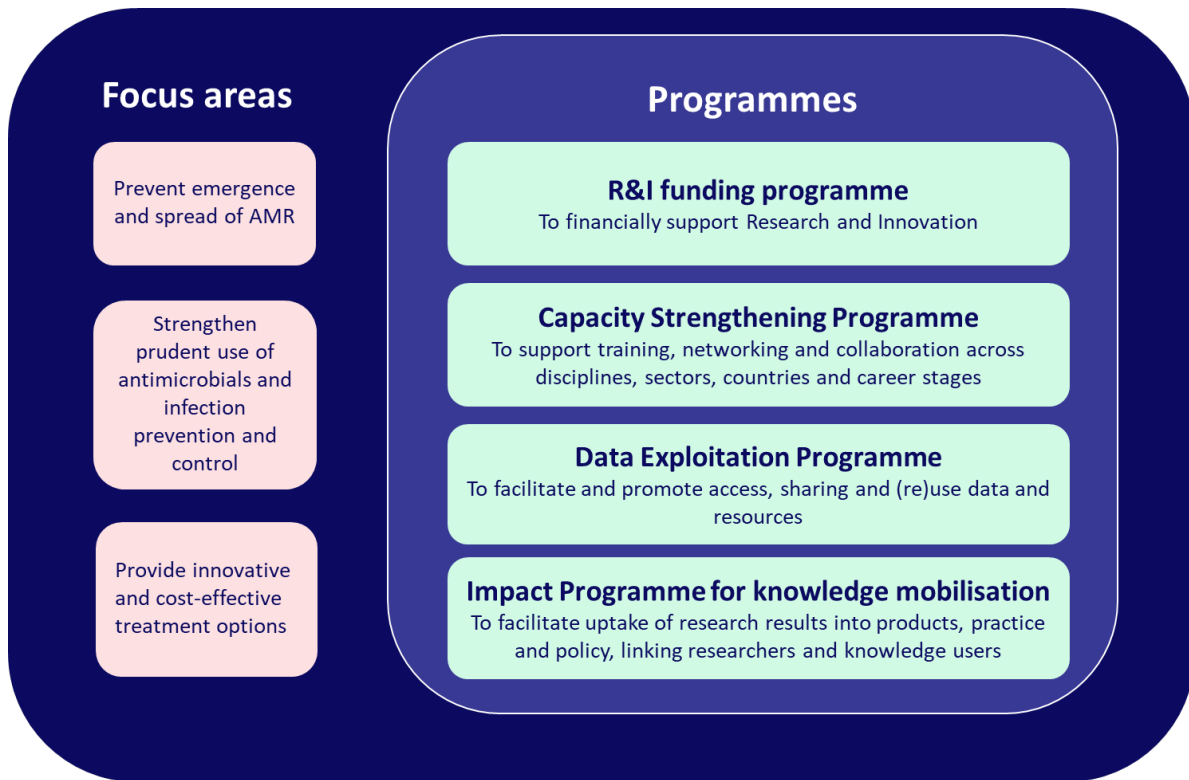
Focus areas

Prevent emergence and spread of AMR

Strengthen prudent use of antimicrobials and infection prevention and control

Provide innovative and cost-effective treatment options

Programmes

R&I funding programme
To financially support Research and Innovation

Capacity Strengthening Programme
To support training, networking and collaboration across disciplines, sectors, countries and career stages

Data Exploitation Programme
To facilitate and promote access, sharing and (re)use data and resources

Impact Programme for knowledge mobilisation
To facilitate uptake of research results into products, practice and policy, linking researchers and knowledge users